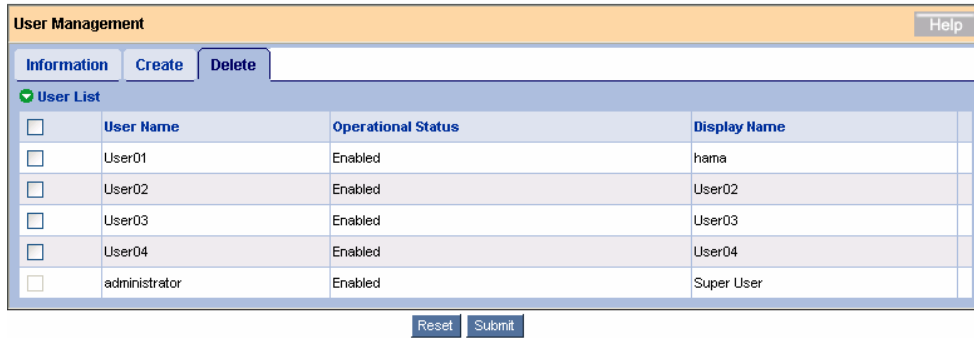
User Management

Help

Information Create Delete

User List

| | User Name | Operational Status | Display Name |
|---|---|---|---|
| | User01 | Enabled | hama |
| | User02 | Enabled | User02 |
| | User03 | Enabled | User03 |
| | User04 | Enabled | User04 |
| | administrator | Enabled | Super User |

Reset Submit